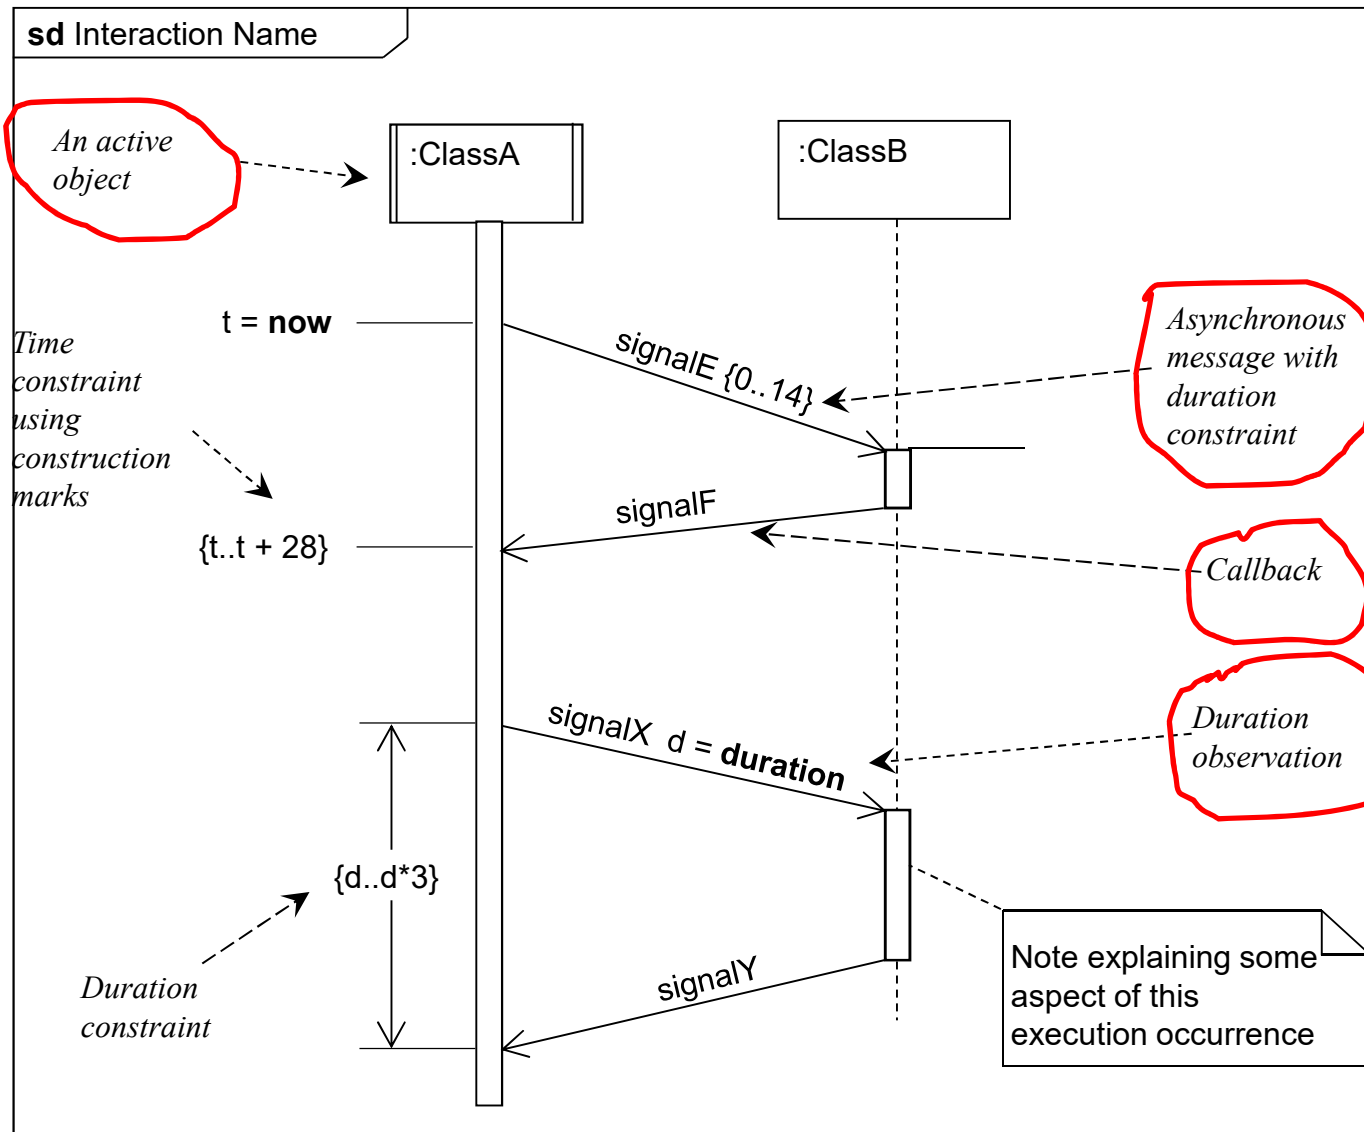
sd Interaction Name

An active object

:ClassA

:ClassB

t = now

Time constraint using construction marks

signalE {0..14}

Asynchronous message with duration constraint

signalF

{t..t + 28}

Callback

signalX d = duration

Duration observation

{d..d*3}

Duration constraint

Note explaining some aspect of this execution occurrence

signalY